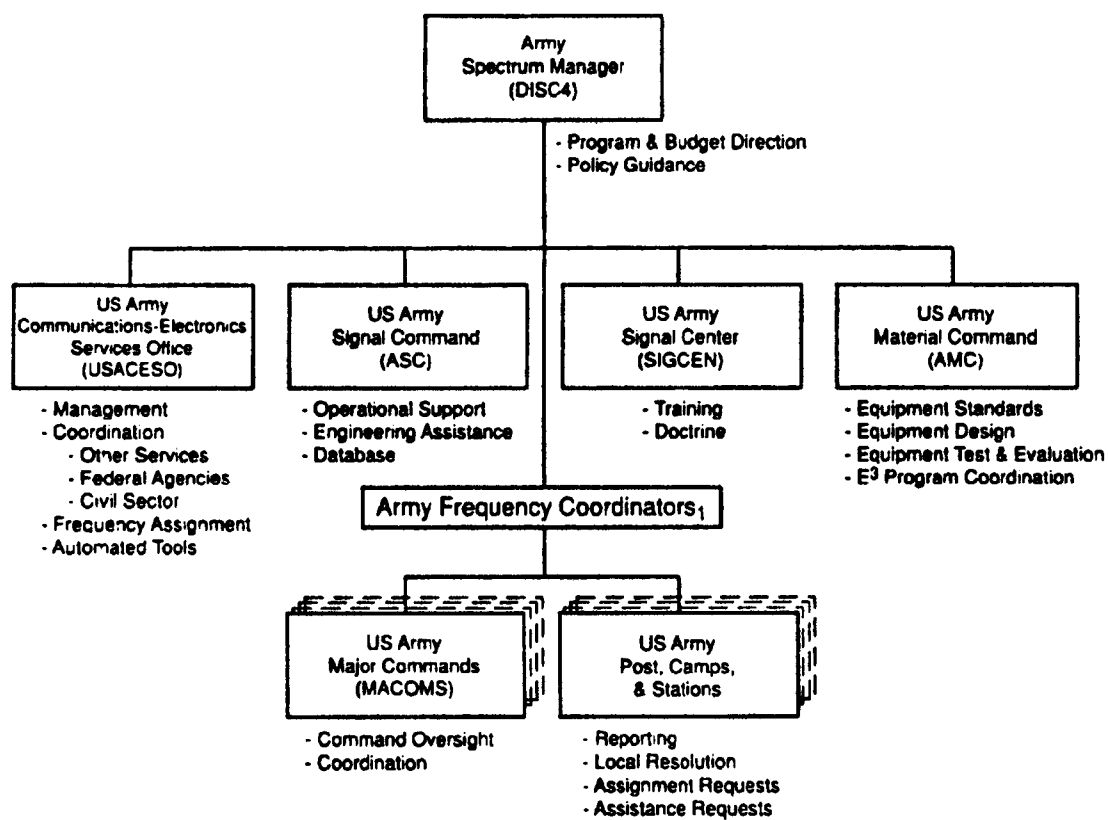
Army
Spectrum Manager
(DISC4)

- Program & Budget Direction
- Policy Guidance

US Army
Communications-Electronics
Services Office
(USACESO)

- Management
- Coordination
  - Other Services
  - Federal Agencies
  - Civil Sector
- Frequency Assignment
- Automated Tools

US Army
Signal Command
(ASC)

- Operational Support
- Engineering Assistance
- Database

US Army
Signal Center
(SIGCEN)

- Training
- Doctrine

US Army
Material Command
(AMC)

- Equipment Standards
- Equipment Design
- Equipment Test & Evaluation
- $E^3$ Program Coordination

Army Frequency Coordinators$_1$

US Army
Major Commands
(MACOMS)

- Command Oversight
- Coordination

US Army
Post, Camps,
& Stations

- Reporting
- Local Resolution
- Assignment Requests
- Assistance Requests